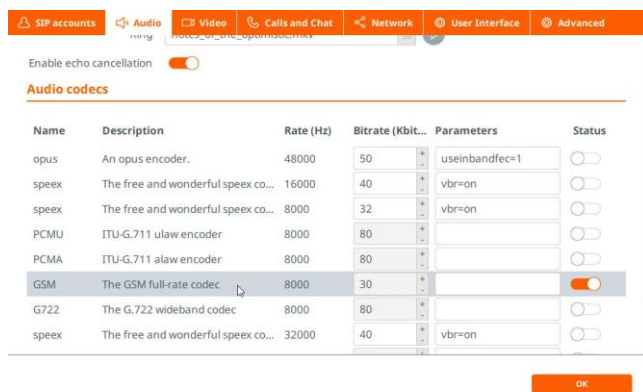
SIP accounts | Audio | Video | Calls and Chat | Network | User Interface | Advanced

Ring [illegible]

Enable echo cancellation

Audio codecs

| Name | Description | Rate (Hz) | Bitrate (Kbit... | Parameters | Status |
|---|---|---|---|---|---|
| opus | An opus encoder. | 48000 | 50 | useinbandfec=1 | |
| speex | The free and wonderful speex co... | 16000 | 40 | vbr=on | |
| speex | The free and wonderful speex co... | 8000 | 32 | vbr=on | |
| PCMU | ITU-G.711 ulaw encoder | 8000 | 80 | | |
| PCMA | ITU-G.711 alaw encoder | 8000 | 80 | | |
| GSM | The GSM full-rate codec | 8000 | 30 | | |
| G722 | The G.722 wideband codec | 8000 | 80 | | |
| speex | The free and wonderful speex co... | 32000 | 40 | vbr=on | |

OK